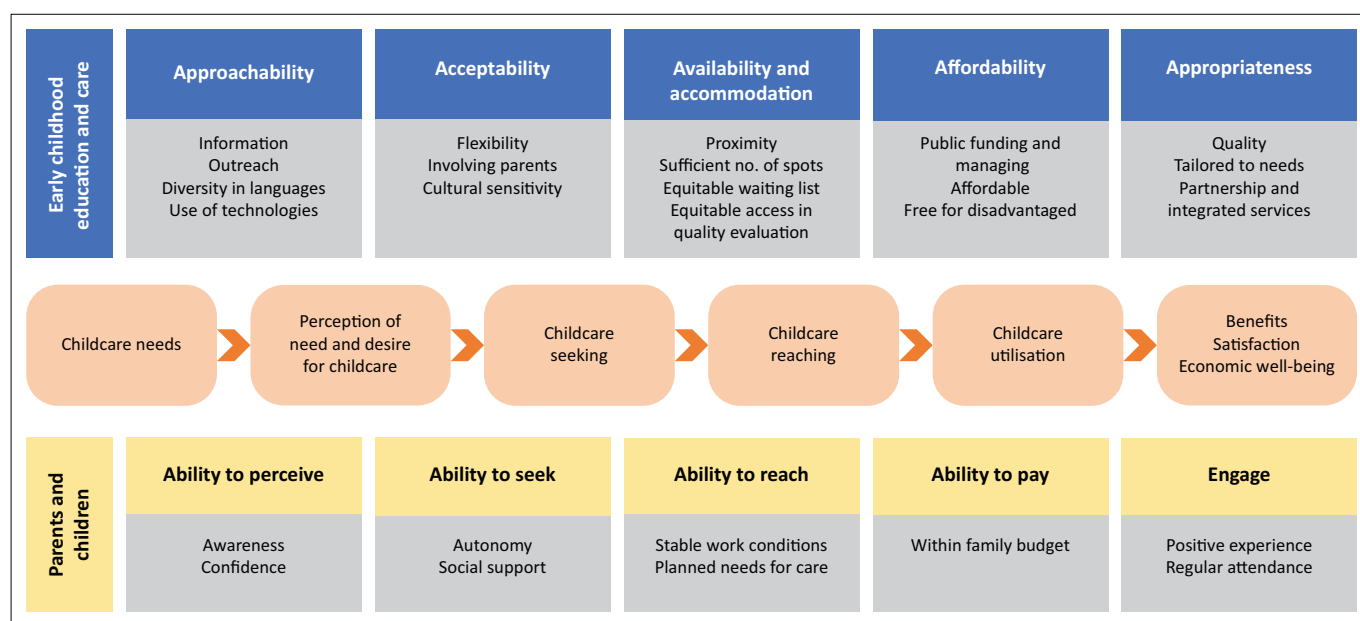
Early childhood education and care

Approachability
Information
Outreach
Diversity in languages
Use of technologies

Acceptability
Flexibility
Involving parents
Cultural sensitivity

Availability and accommodation
Proximity
Sufficient no. of spots
Equitable waiting list
Equitable access in quality evaluation

Affordability
Public funding and managing
Affordable
Free for disadvantaged

Appropriateness
Quality
Tailored to needs
Partnership and integrated services

Childcare needs

Perception of need and desire for childcare

Childcare seeking

Childcare reaching

Childcare utilisation

Benefits
Satisfaction
Economic well-being

Parents and children

Ability to perceive
Awareness
Confidence

Ability to seek
Autonomy
Social support

Ability to reach
Stable work conditions
Planned needs for care

Ability to pay
Within family budget

Engage
Positive experience
Regular attendance